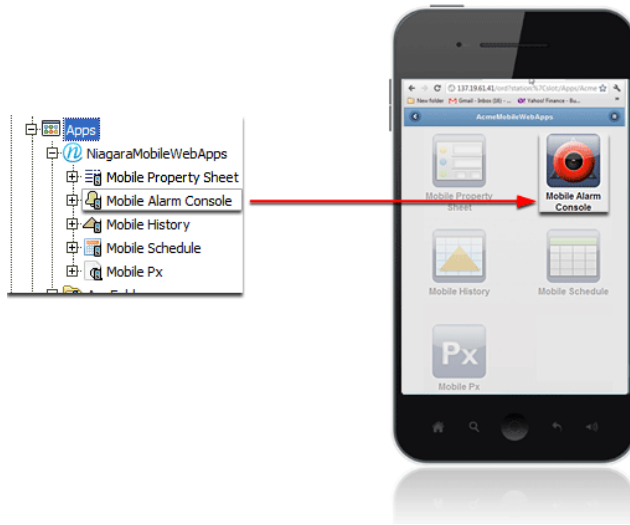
Apps
NiagaraMobileWebApps
Mobile Property Sheet
Mobile Alarm Console
Mobile History
Mobile Schedule
Mobile Px

137.19.61.41/ord?station:%7Cslot:/Apps/Acme
New folder
Gmail - Inbox (16) -
Yahoo! Finance - Bu...
AcmeMobileWebApps
Mobile Property Sheet
Mobile Alarm Console
Mobile History
Mobile Schedule
Px
Mobile Px